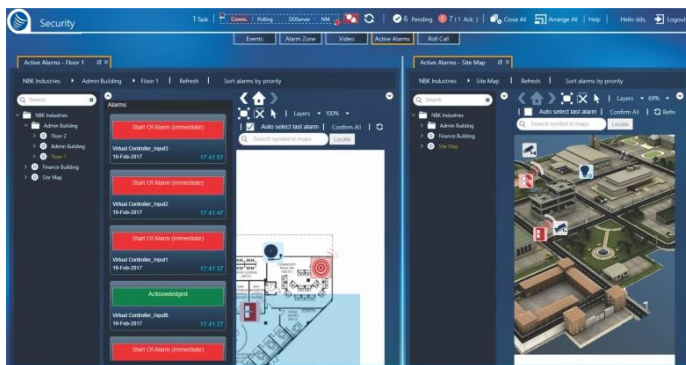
Security

1 Task | Comm. | Polling | DDServer | NM | 6 Pending | 7 (1 Ack.) | Close All | Arrange All | Help | Hello dds | Logout

Events | Alarm Zone | Video | Active Alarms | Roll Call

Active Alarms - Floor 1

NBK Industries ▸ Admin Building ▸ Floor 1 | Refresh | Sort alarms by priority

Search

NBK Industries
Admin Building
Floor 2
Admin Building
Floor 1
Finance Building
Site Map

Alarms

Start Of Alarm (Immediate)
Virtual Controller_Input3
19-Feb-2017 17:41:57

Start Of Alarm (Immediate)
Virtual Controller_Input2
19-Feb-2017 17:41:47

Start Of Alarm (Immediate)
Virtual Controller_Input1
19-Feb-2017 17:41:37

Acknowledged
Virtual Controller_Input0
19-Feb-2017 17:41:27

Start Of Alarm (Immediate)

Layers ▾ 100% ▾

Auto select last alarm | Confirm All

Search symbol in maps Locate

Active Alarms - Site Map

NBK Industries ▸ Site Map | Refresh | Sort alarms by priority

Search

NBK Industries
Admin Building
Finance Building
Site Map

Layers ▾ 69% ▾

Auto select last alarm | Confirm All | Refr

Search symbol in maps Locate